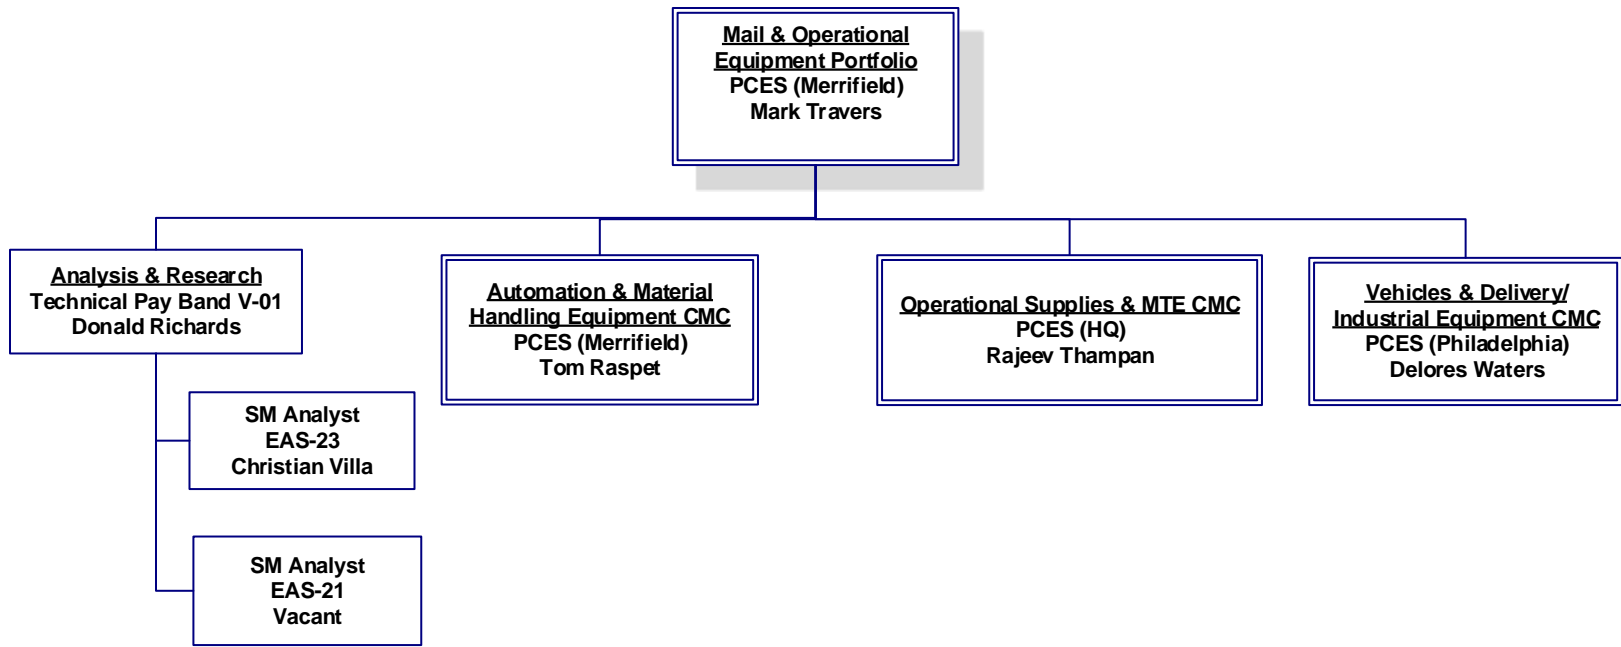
Mail & Operational Equipment Portfolio
PCES (Merrifield)
Mark Travers

Analysis & Research
Technical Pay Band V-01
Donald Richards

SM Analyst
EAS-23
Christian Villa

SM Analyst
EAS-21
Vacant

Automation & Material Handling Equipment CMC
PCES (Merrifield)
Tom Raspet

Operational Supplies & MTE CMC
PCES (HQ)
Rajeev Thampan

Vehicles & Delivery/ Industrial Equipment CMC
PCES (Philadelphia)
Delores Waters